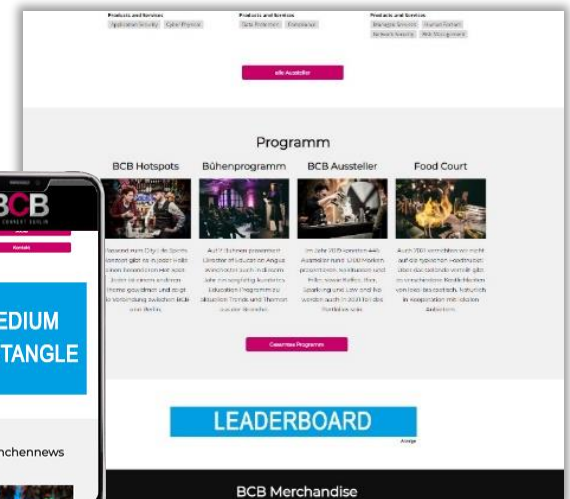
Products and Services
Applikation Security Cyber Physical

Products and Services
Data Protection Forensik

Products and Services
Managed Services Human Factors
Network Security Risk Management

alle Aussteller

Programm

BCB Hotspots
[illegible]

Bühnenprogramm
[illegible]

BCB Aussteller
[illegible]

Food Court
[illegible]

Gesamtes Programm

LEADERBOARD
Anzeige

BCB Merchandise

BCB
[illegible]

Kontakt

EDIUM
TANGLE

chennews